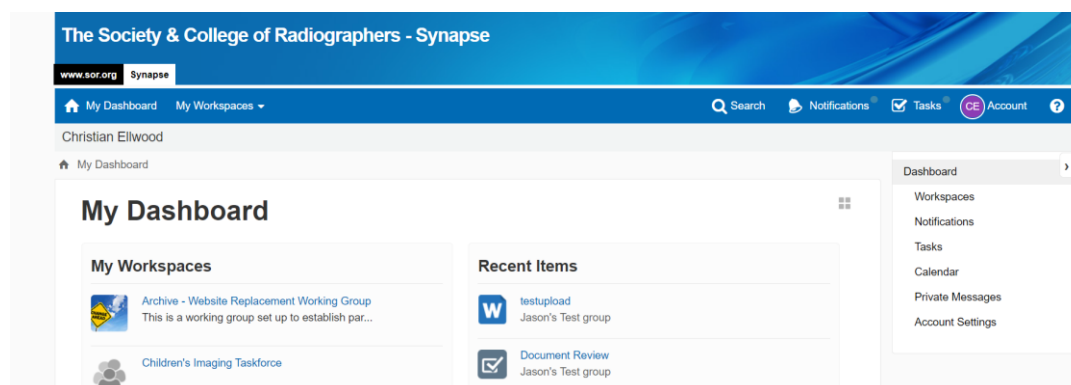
The Society & College of Radiographers - Synapse

www.sor.org Synapse

My Dashboard My Workspaces

Search Notifications Tasks CE Account

Christian Ellwood

My Dashboard

My Dashboard

My Workspaces

Archive - Website Replacement Working Group
This is a working group set up to establish par...

Children's Imaging Taskforce

Recent Items

W testupload
Jason's Test group

Document Review
Jason's Test group

Dashboard
Workspaces
Notifications
Tasks
Calendar
Private Messages
Account Settings